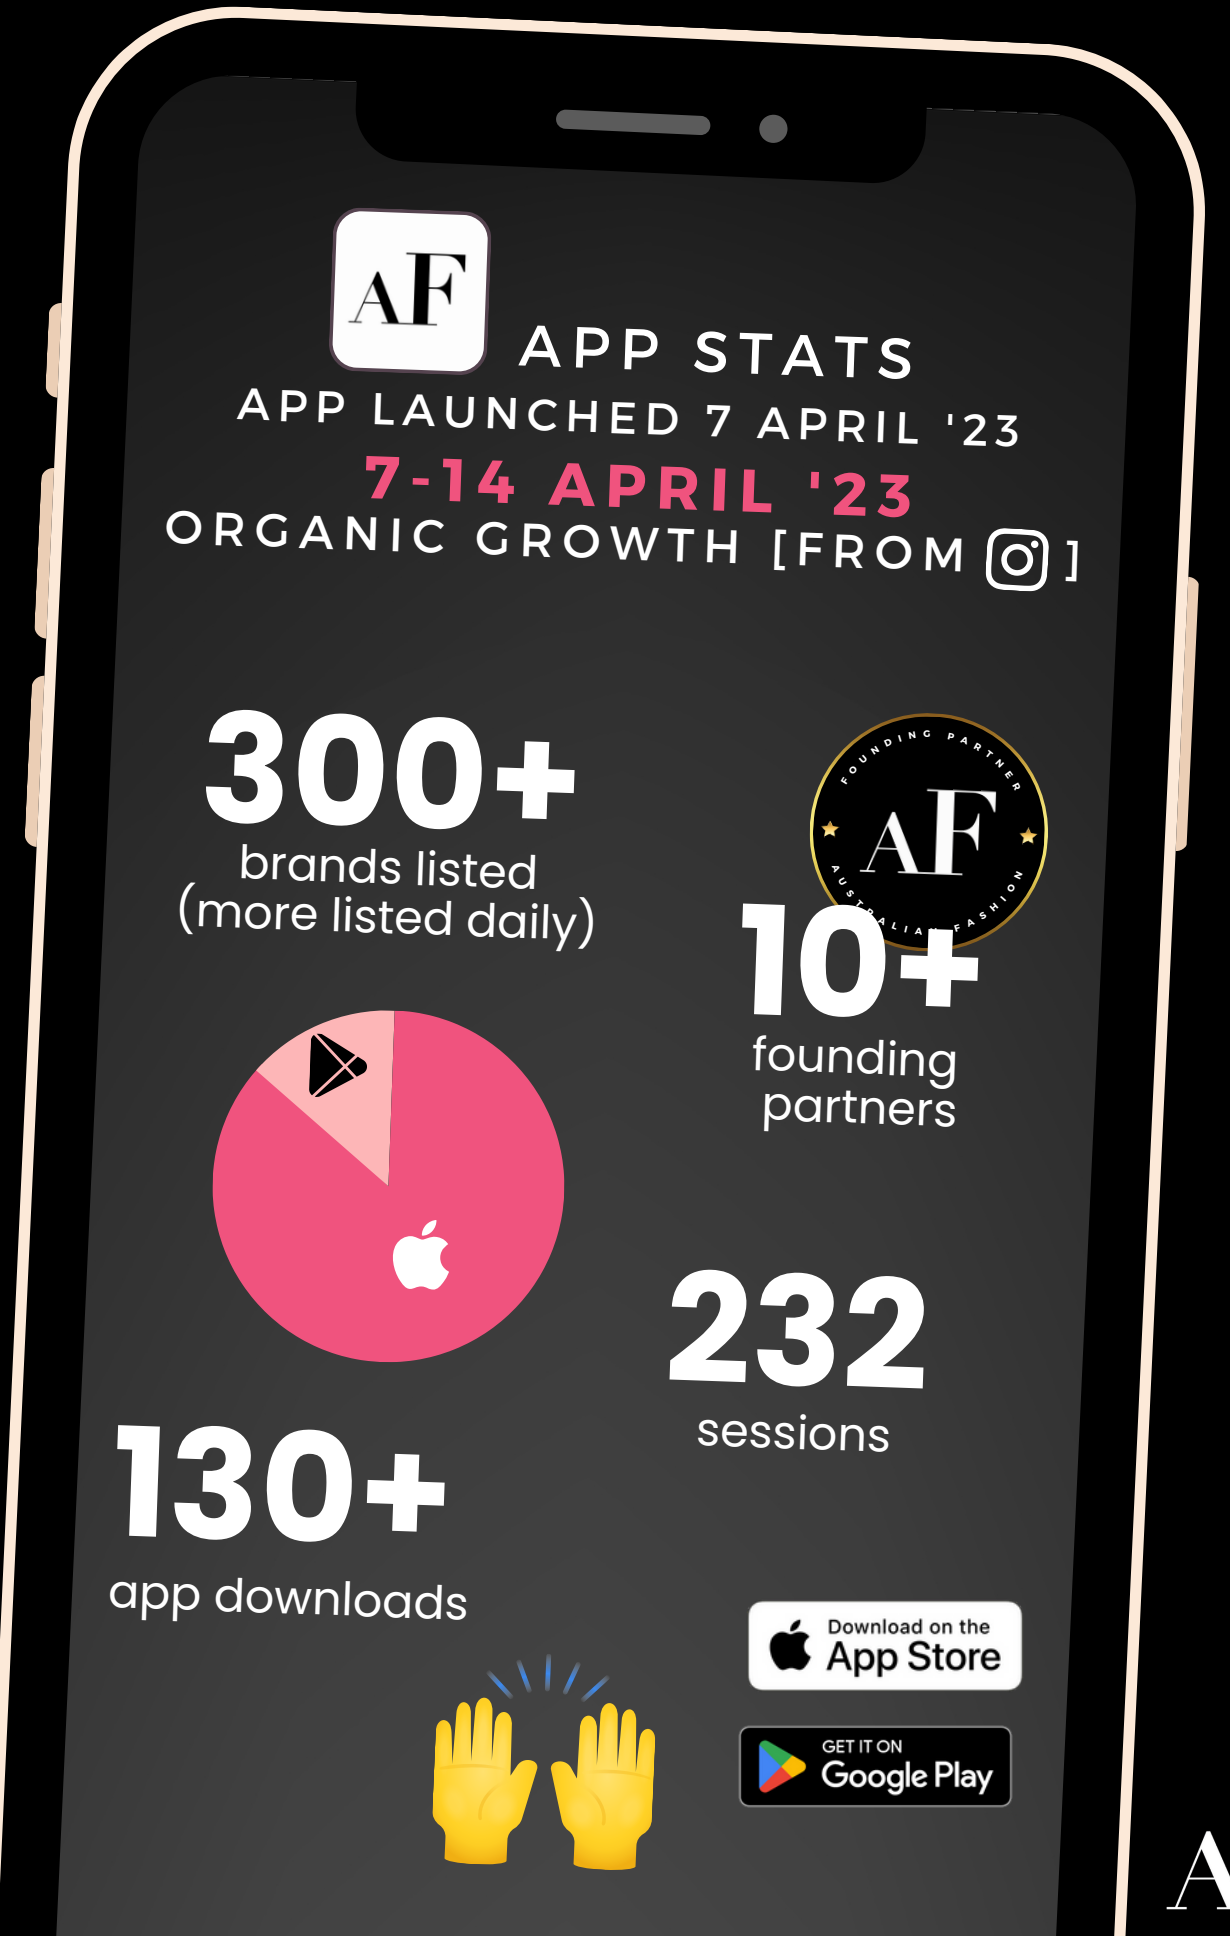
AF

APP STATS

APP LAUNCHED 7 APRIL '23

7-14 APRIL '23

ORGANIC GROWTH [FROM ]

300+
brands listed
(more listed daily)

FOUNDING PARTNER
AF
AUSTRALIAN FASHION

10+
founding partners

232
sessions

130+
app downloads

Download on the
App Store

GET IT ON
Google Play

A